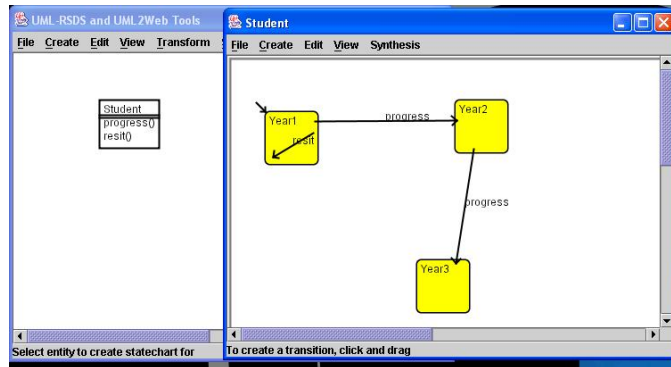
UML-RSDS and UML2Web Tools

File Create Edit View Transform

Student
progress()
resit()

Select entity to create statechart for

Student

File Create Edit View Synthesis

Year1
resit
progress
Year2
progress
Year3

To create a transition, click and drag